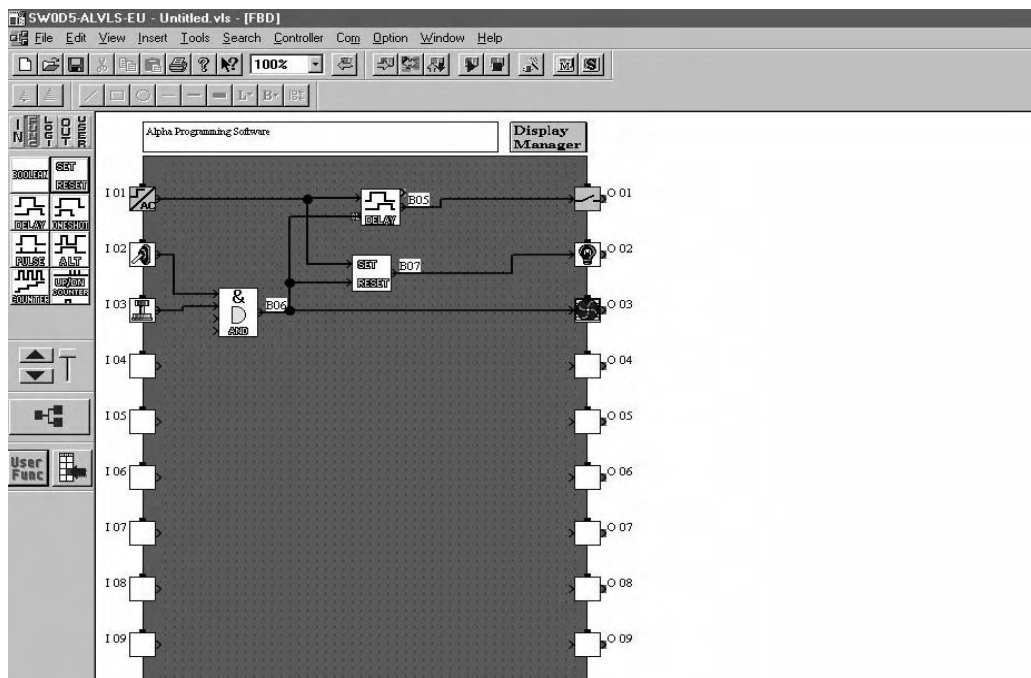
SW0D5-ALVLS-EU - Untitled.vls - [FBD]

File Edit View Insert Tools Search Controller Com Option Window Help

100%

IN LOGIC OUT USER

BOOLEAN SET RESET

DELAY ONESHOT

PULSE ALT

COUNTER UP/DN COUNTER

User Func

Alpha Programming Software

Display Manager

I 01 AC

I 02

I 03

I 04

I 05

I 06

I 07

I 08

I 09

DELAY B05

SET RESET B07

& AND B06

O 01

O 02

O 03

O 04

O 05

O 06

O 07

O 08

O 09